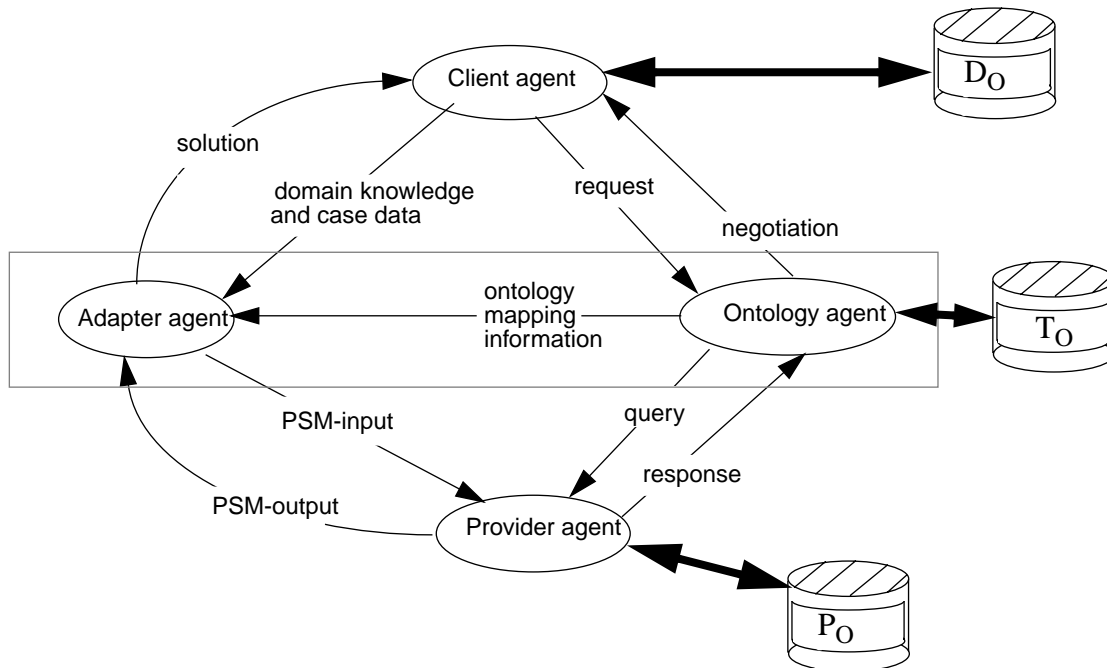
Client agent

$D_O$

solution

domain knowledge and case data

request

negotiation

Adapter agent

ontology mapping information

Ontology agent

$T_O$

PSM-input

query

response

PSM-output

Provider agent

$P_O$